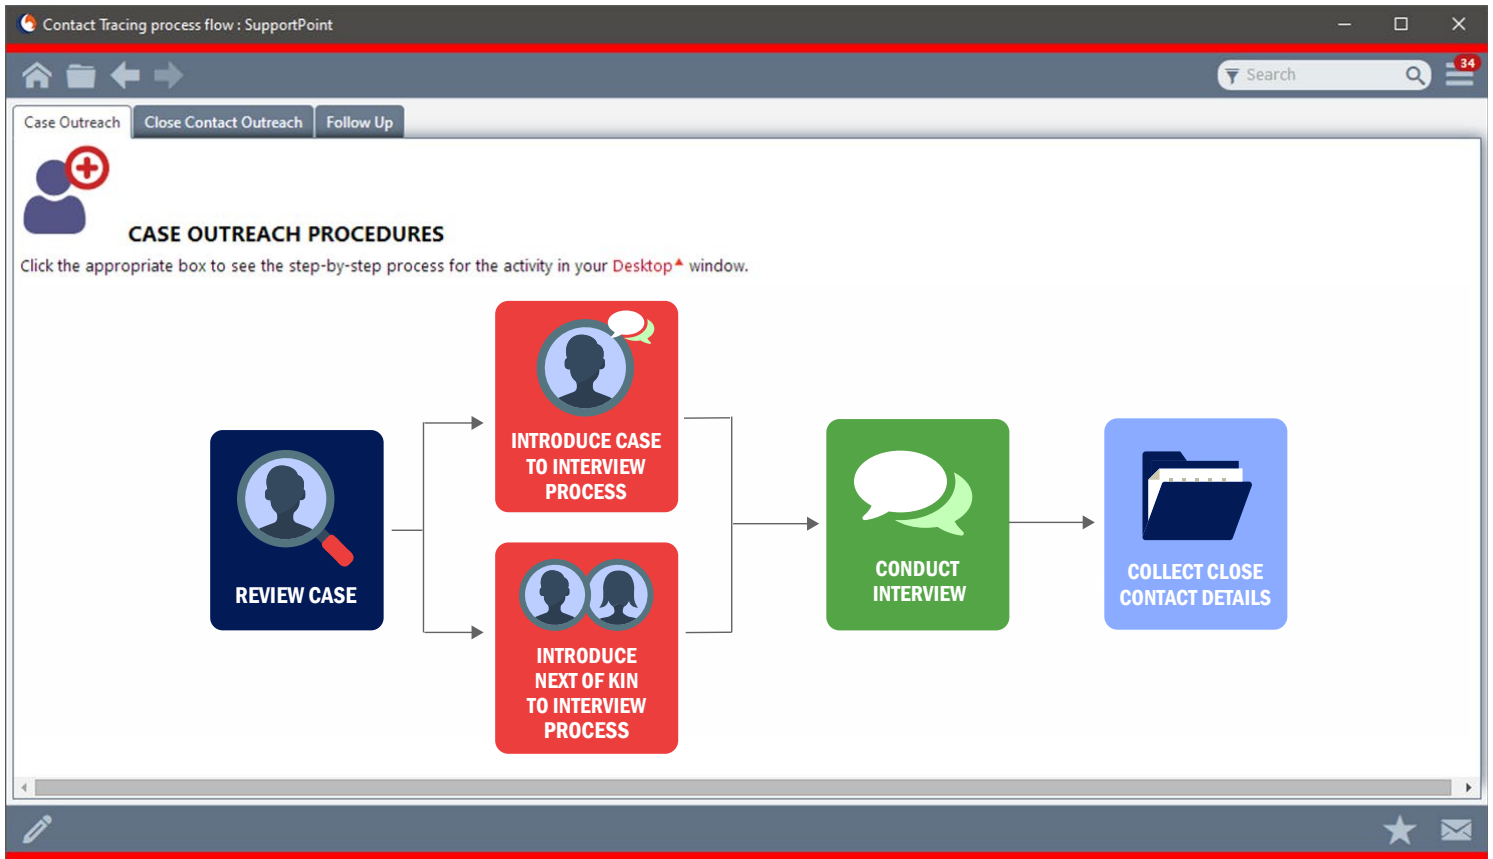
Contact Tracing process flow : SupportPoint

Search

34

Case Outreach | Close Contact Outreach | Follow Up

CASE OUTREACH PROCEDURES

Click the appropriate box to see the step-by-step process for the activity in your Desktop window.

REVIEW CASE

INTRODUCE CASE TO INTERVIEW PROCESS

INTRODUCE NEXT OF KIN TO INTERVIEW PROCESS

CONDUCT INTERVIEW

COLLECT CLOSE CONTACT DETAILS